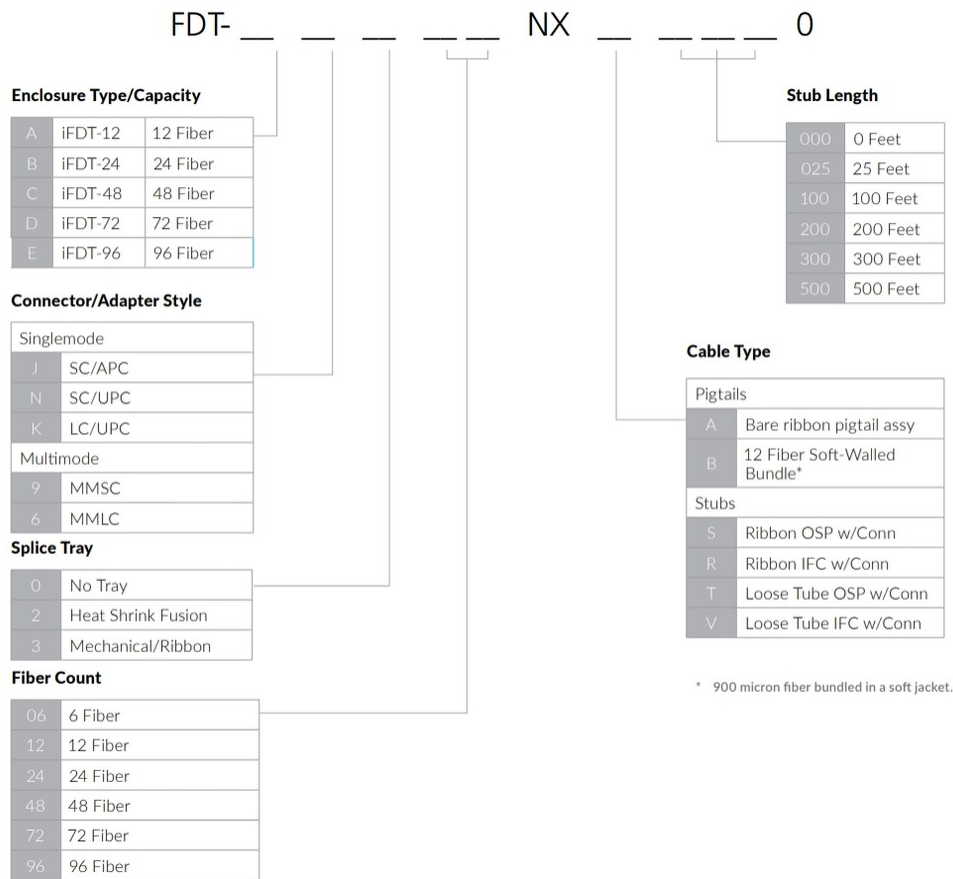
FDT- __ __ __ __ __ NX __ __ __ __ 0

Enclosure Type/Capacity

| | | |
|---|---|---|
| A | iFDT-12 | 12 Fiber |
| B | iFDT-24 | 24 Fiber |
| C | iFDT-48 | 48 Fiber |
| D | iFDT-72 | 72 Fiber |
| E | iFDT-96 | 96 Fiber |

Connector/Adapter Style

| | |
|---|---|
| Singlemode | |
| J | SC/APC |
| N | SC/UPC |
| K | LC/UPC |
| Multimode | |
| 9 | MMSC |
| 6 | MMLC |

Splice Tray

| | |
|---|---|
| 0 | No Tray |
| 2 | Heat Shrink Fusion |
| 3 | Mechanical/Ribbon |

Fiber Count

| | |
|---|---|
| 06 | 6 Fiber |
| 12 | 12 Fiber |
| 24 | 24 Fiber |
| 48 | 48 Fiber |
| 72 | 72 Fiber |
| 96 | 96 Fiber |

Stub Length

| | |
|---|---|
| 000 | 0 Feet |
| 025 | 25 Feet |
| 100 | 100 Feet |
| 200 | 200 Feet |
| 300 | 300 Feet |
| 500 | 500 Feet |

Cable Type

| | |
|---|---|
| Pigtails | |
| A | Bare ribbon pigtail assy |
| B | 12 Fiber Soft-Walled Bundle* |
| Stubs | |
| S | Ribbon OSP w/Conn |
| R | Ribbon IFC w/Conn |
| T | Loose Tube OSP w/Conn |
| V | Loose Tube IFC w/Conn |

* 900 micron fiber bundled in a soft jacket.